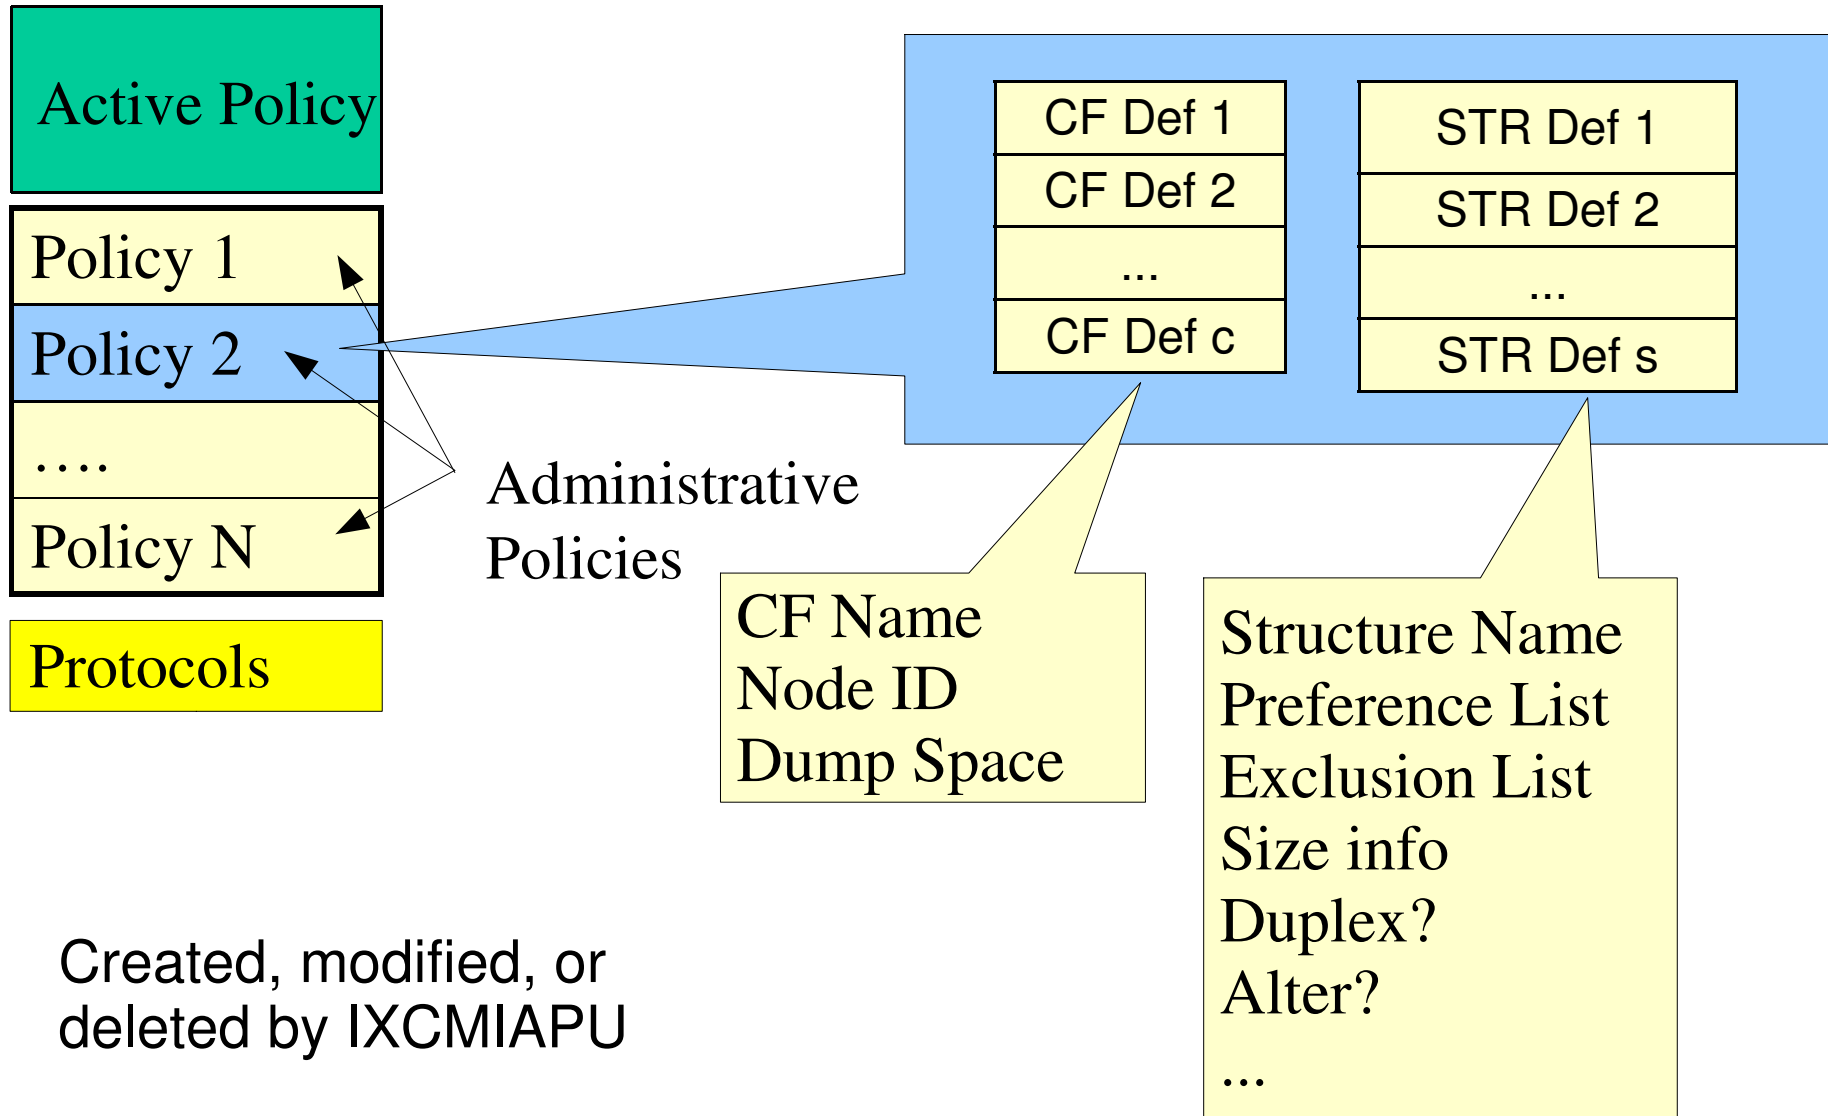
Active Policy

Policy 1
Policy 2
....
Policy N

Protocols

Administrative Policies

CF Def 1
CF Def 2
...
CF Def c

STR Def 1
STR Def 2
...
STR Def s

CF Name
Node ID
Dump Space

Structure Name
Preference List
Exclusion List
Size info
Duplex?
Alter?
...

Created, modified, or deleted by IXCMIAPU